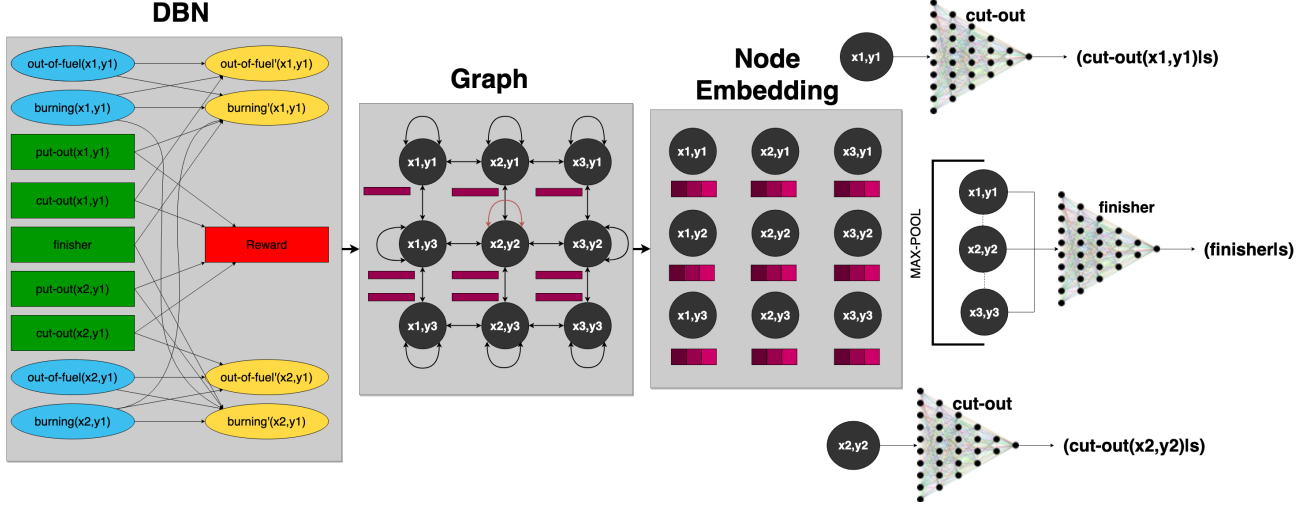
DBN

out-of-fuel(x1,y1)
out-of-fuel'(x1,y1)
burning(x1,y1)
burning'(x1,y1)
put-out(x1,y1)
cut-out(x1,y1)
finisher
Reward
put-out(x2,y1)
cut-out(x2,y1)
out-of-fuel(x2,y1)
out-of-fuel'(x2,y1)
burning(x2,y1)
burning'(x2,y1)

Graph

x1,y1
x2,y1
x3,y1
x1,y3
x2,y2
x3,y2
x1,y3
x2,y3
x3,y3

Node Embedding

x1,y1
x2,y1
x3,y1
x1,y2
x2,y2
x3,y2
x1,y3
x2,y3
x3,y3

x1,y1
cut-out
(cut-out(x1,y1)|s)

MAX-POOL
x1,y1
x2,y2
x3,y3
finisher
(finisher|s)

x2,y2
cut-out
(cut-out(x2,y2)|s)